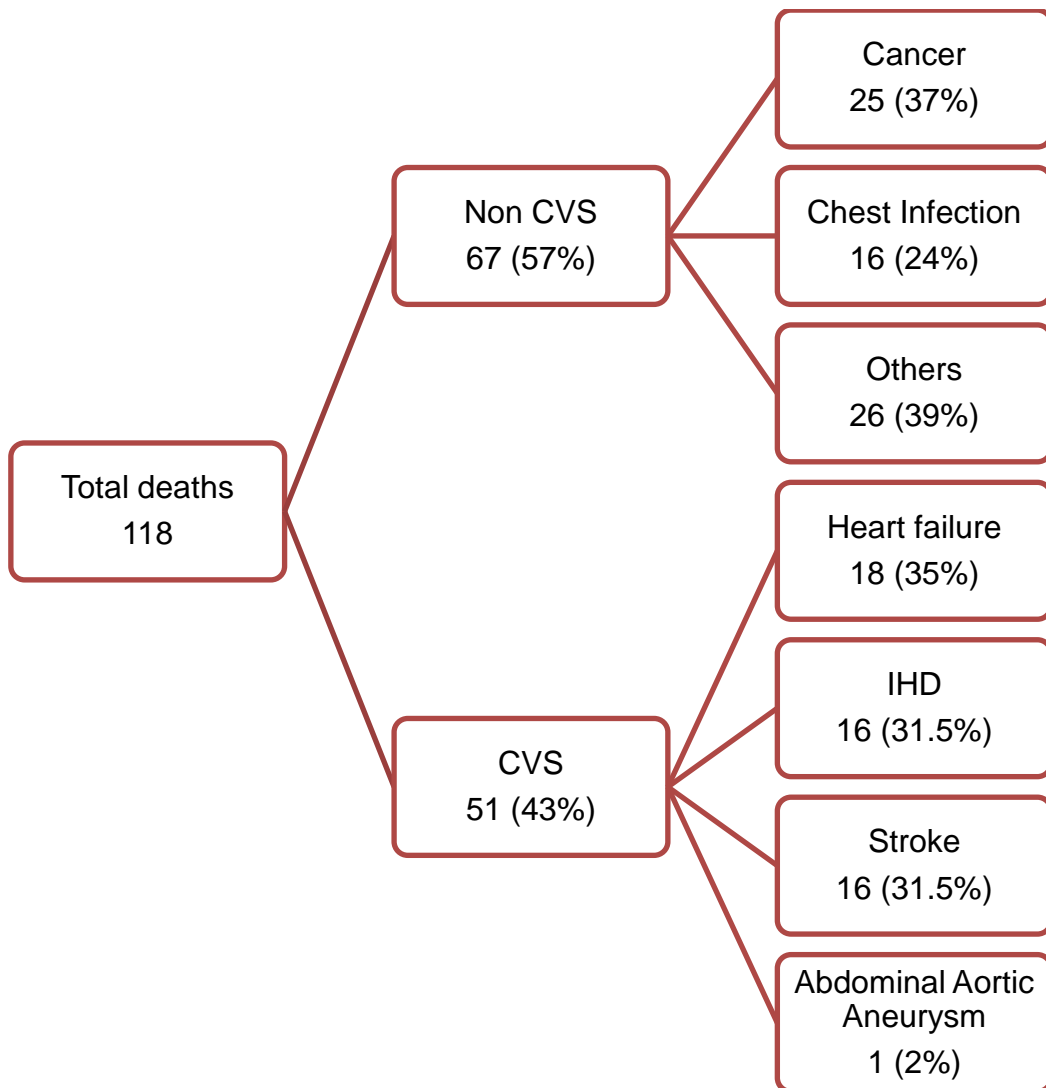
Total deaths
118

Non CVS
67 (57%)

Cancer
25 (37%)

Chest Infection
16 (24%)

Others
26 (39%)

CVS
51 (43%)

Heart failure
18 (35%)

IHD
16 (31.5%)

Stroke
16 (31.5%)

Abdominal Aortic Aneurysm
1 (2%)